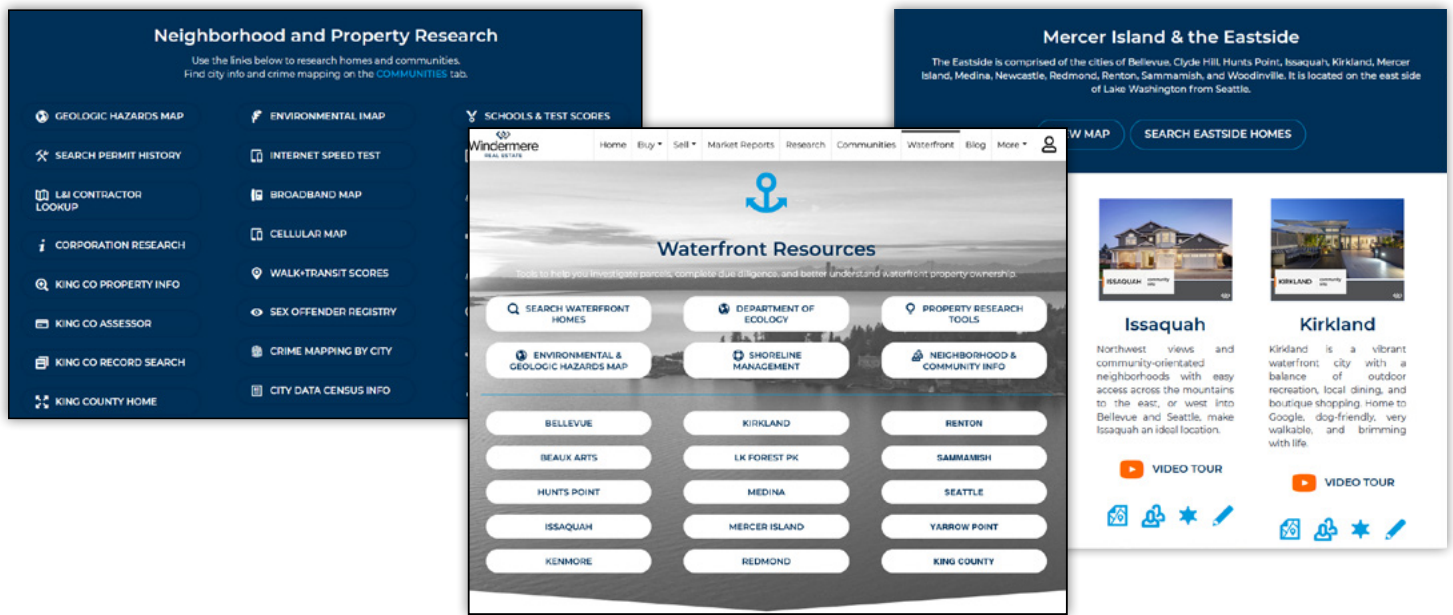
Neighborhood and Property Research

Use the links below to research homes and communities. Find city info and crime mapping on the COMMUNITIES tab.

GEOLOGIC HAZARDS MAP
SEARCH PERMIT HISTORY
L&I CONTRACTOR LOOKUP
CORPORATION RESEARCH
KING CO PROPERTY INFO
KING CO ASSESSOR
KING CO RECORD SEARCH
KING COUNTY HOME

ENVIRONMENTAL IMAP
INTERNET SPEED TEST
BROADBAND MAP
CELLULAR MAP
WALK+TRANSIT SCORES
SEX OFFENDER REGISTRY
CRIME MAPPING BY CITY
CITY DATA CENSUS INFO

SCHOOLS & TEST SCORES

Windermere REAL ESTATE
Home Buy Sell Market Reports Research Communities Waterfront Blog More

Waterfront Resources

Tools to help you investigate parcels, complete due diligence, and better understand waterfront property ownership.

SEARCH WATERFRONT HOMES
DEPARTMENT OF ECOLOGY
PROPERTY RESEARCH TOOLS
ENVIRONMENTAL & GEOLOGIC HAZARDS MAP
SHORELINE MANAGEMENT
NEIGHBORHOOD & COMMUNITY INFO

| BELLEVUE | KIRKLAND | RENTON |
|---|---|---|
| BEAUX ARTS | LK FOREST PK | SAMMAMISH |
| HUNTS POINT | MEDINA | SEATTLE |
| ISSAQUAH | MERCER ISLAND | YARROW POINT |
| KENMORE | REDMOND | KING COUNTY |

Mercer Island & the Eastside

The Eastside is comprised of the cities of Bellevue, Clyde Hill, Hunts Point, Issaquah, Kirkland, Mercer Island, Medina, Newcastle, Redmond, Renton, Sammamish, and Woodinville. It is located on the east side of Lake Washington from Seattle.

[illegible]W MAP
SEARCH EASTSIDE HOMES

ISSAQUAH
Issaquah
Northwest views and community-orientated neighborhoods with easy access across the mountains to the east, or west into Bellevue and Seattle, make Issaquah an ideal location.
VIDEO TOUR

KIRKLAND
Kirkland
Kirkland is a vibrant waterfront city with a balance of outdoor recreation, local dining, and boutique shopping. Home to Google, dog-friendly, very walkable, and brimming with life.
VIDEO TOUR